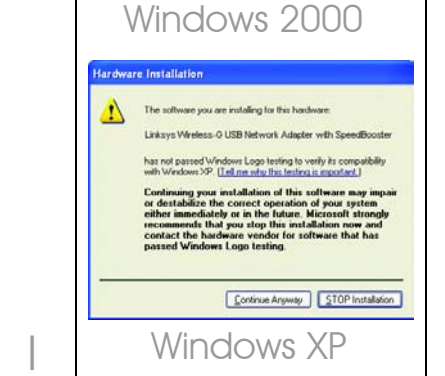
Windows 2000

Hardware Installation

The software you are installing for this hardware:

Linksys Wireless-G USB Network Adapter with SpeedBooster

has not passed Windows Logo testing to verify its compatibility with Windows XP. (Tell me why this testing is important.)

Continuing your installation of this software may impair or destabilize the correct operation of your system either immediately or in the future. Microsoft strongly recommends that you stop this installation now and contact the hardware vendor for software that has passed Windows Logo testing.

Continue Anyway | STOP Installation

Windows XP